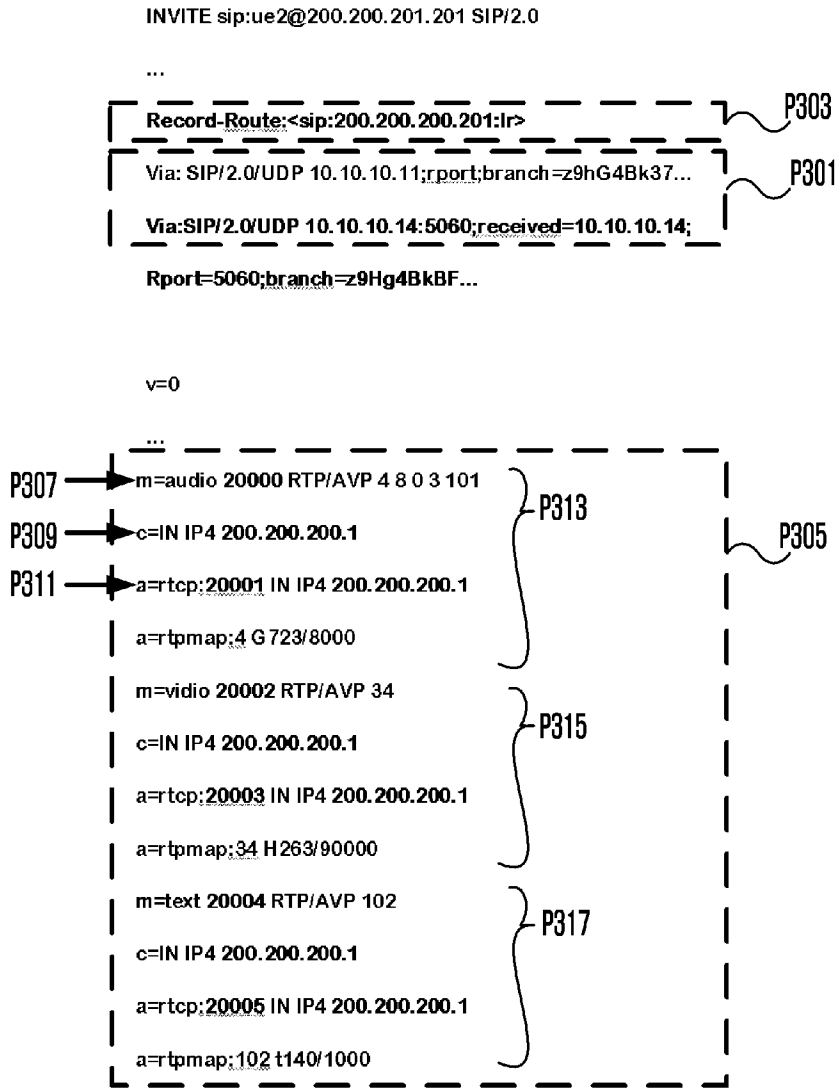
INVITE sip:ue2@200.200.201.201 SIP/2.0

...

Record-Route:<sip:200.200.200.201:lr>

P303

Via: SIP/2.0/UDP 10.10.10.11;rport;branch=z9hG4Bk37...

P301

Via:SIP/2.0/UDP 10.10.10.14:5060;received=10.10.10.14;

Rport=5060;branch=z9Hg4BkBF...

v=0

...

P307 m=audio 20000 RTP/AVP 4 8 0 3 101

P309 c=IN IP4 200.200.200.1

P311 a=rtcp:20001 IN IP4 200.200.200.1

a=rtpmap:4 G723/8000

P313

P305

m=vidio 20002 RTP/AVP 34

c=IN IP4 200.200.200.1

a=rtcp:20003 IN IP4 200.200.200.1

a=rtpmap:34 H263/90000

P315

m=text 20004 RTP/AVP 102

c=IN IP4 200.200.200.1

a=rtcp:20005 IN IP4 200.200.200.1

a=rtpmap:102 t140/1000

P317